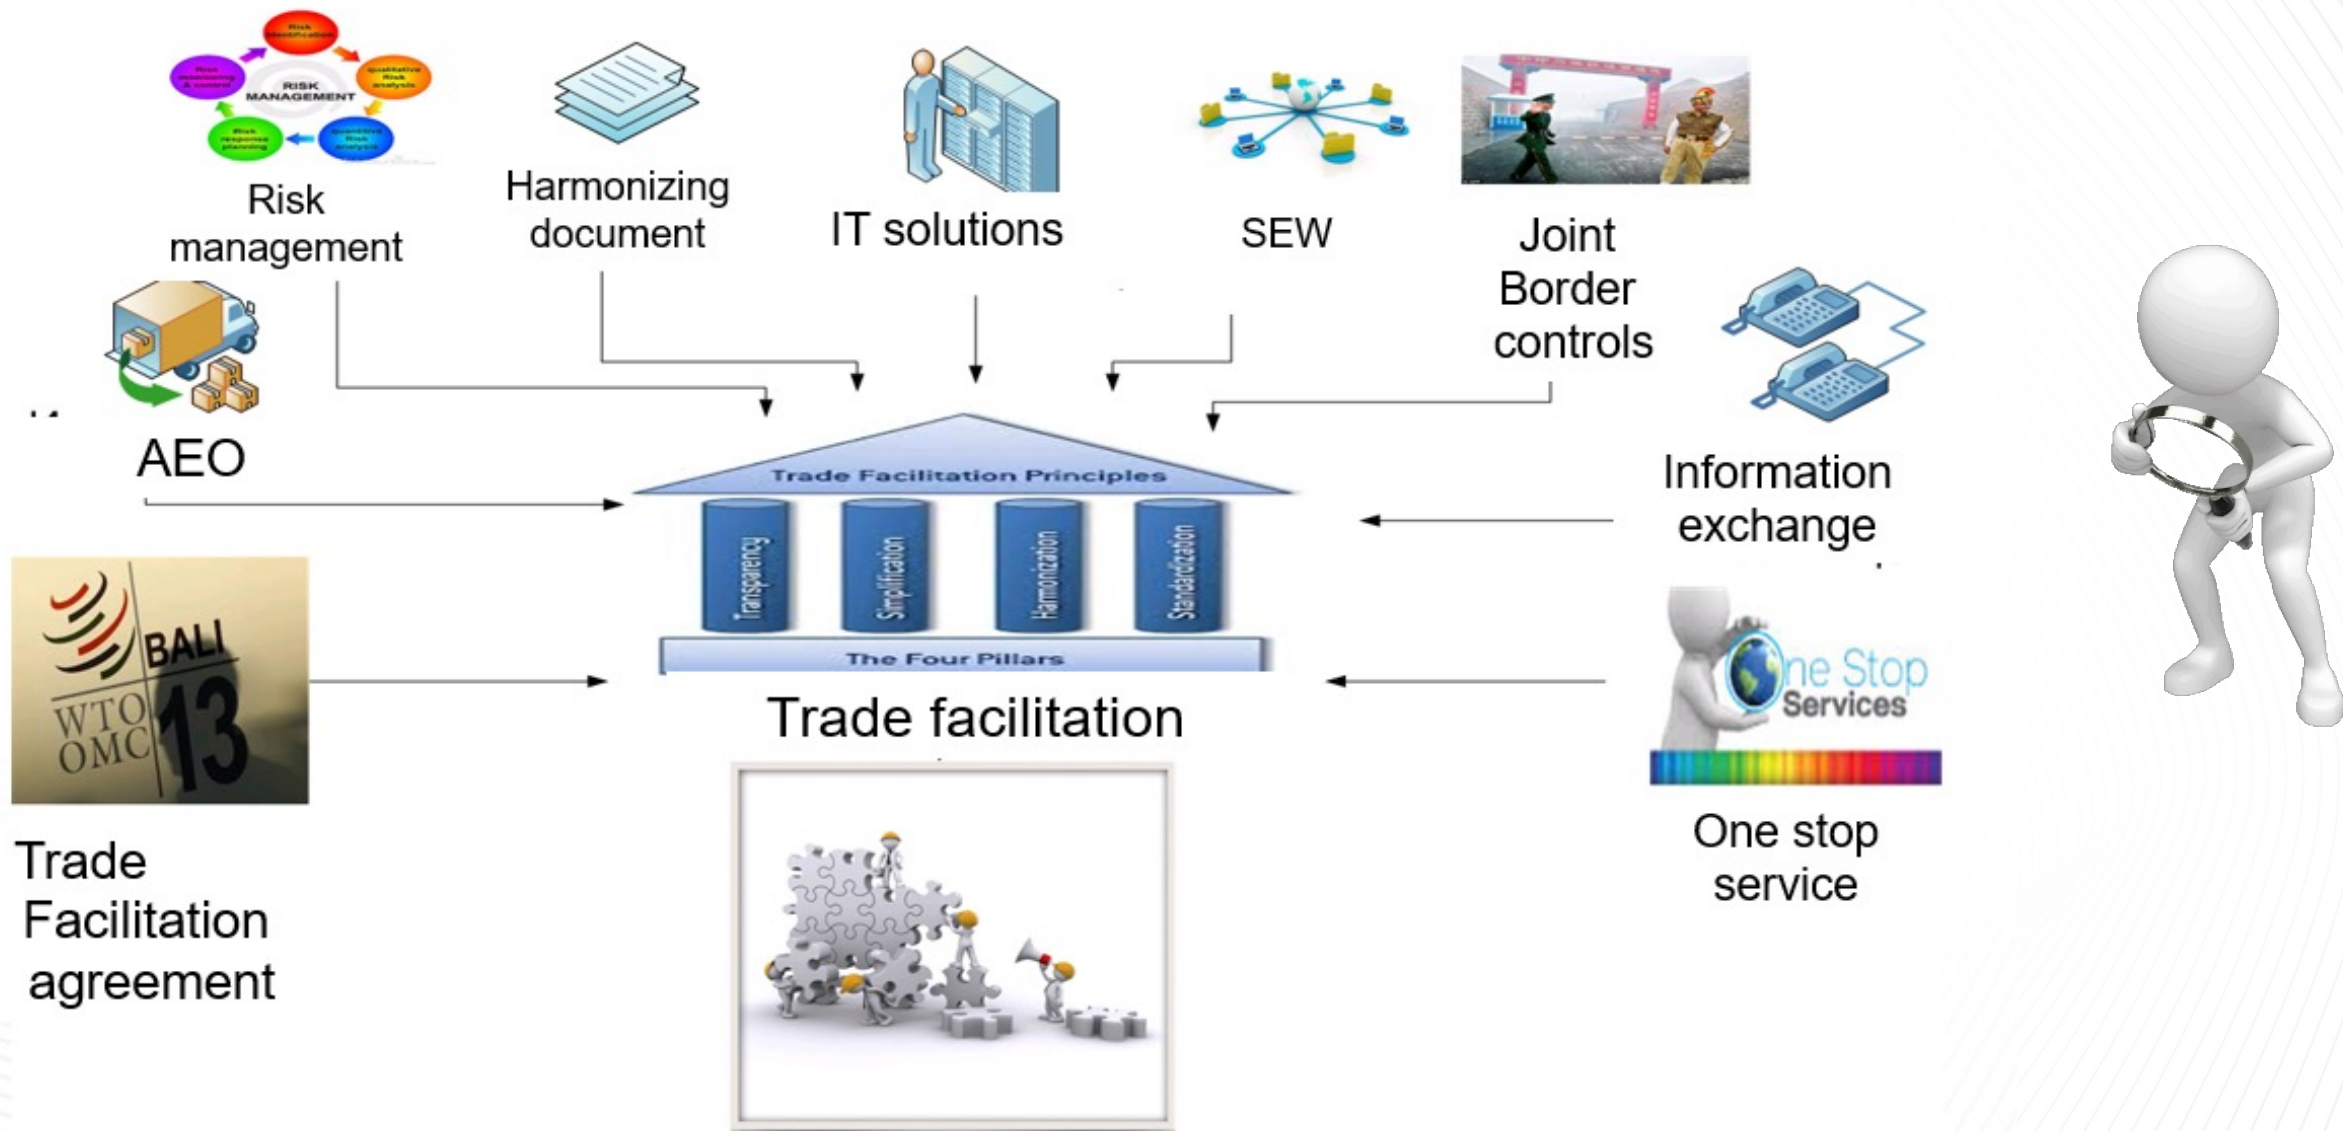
Risk Identification
Qualitative Risk analysis
Quantitative Risk analysis
Risk response planning
Risk monitoring & control
RISK MANAGEMENT

Risk management

Harmonizing document

IT solutions

SEW

Joint Border controls

AEO

Information exchange

Trade Facilitation Principles

Transparency
Simplification
Harmonization
Standardization

The Four Pillars

Trade facilitation

BALI
WTO
OMC
13

Trade Facilitation agreement

One Stop Services

One stop service